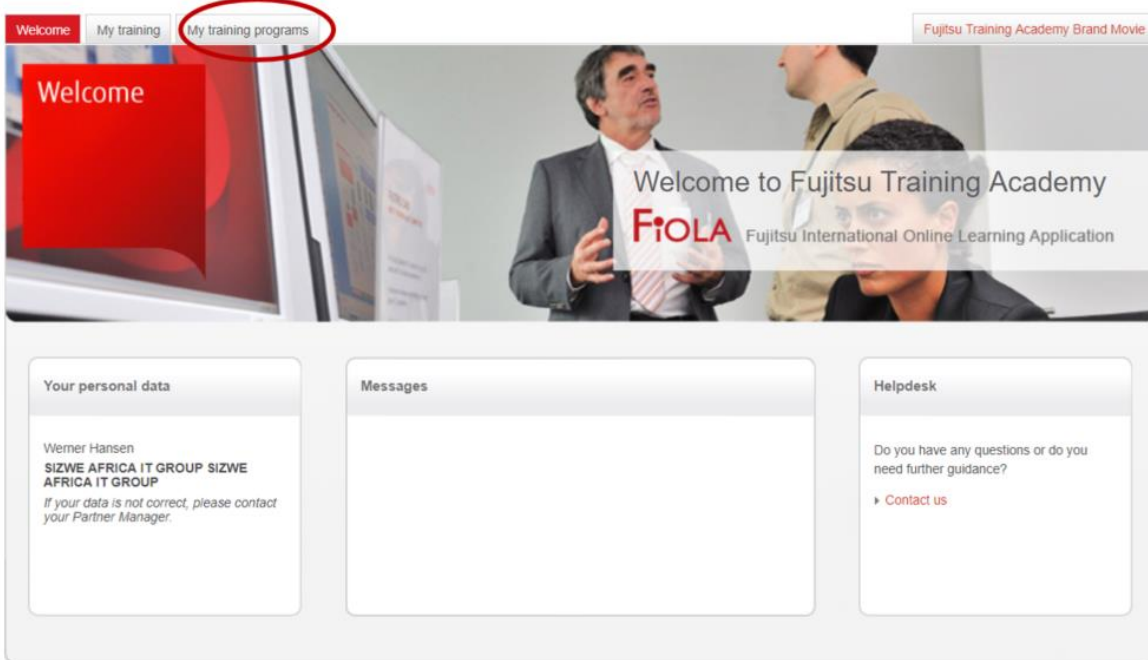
Welcome My training My training programs Fujitsu Training Academy Brand Movie

Welcome

Welcome to Fujitsu Training Academy

FIOLA Fujitsu International Online Learning Application

Your personal data

Werner Hansen
SIZWE AFRICA IT GROUP SIZWE AFRICA IT GROUP
If your data is not correct, please contact your Partner Manager.

Messages

Helpdesk

Do you have any questions or do you need further guidance?

Contact us